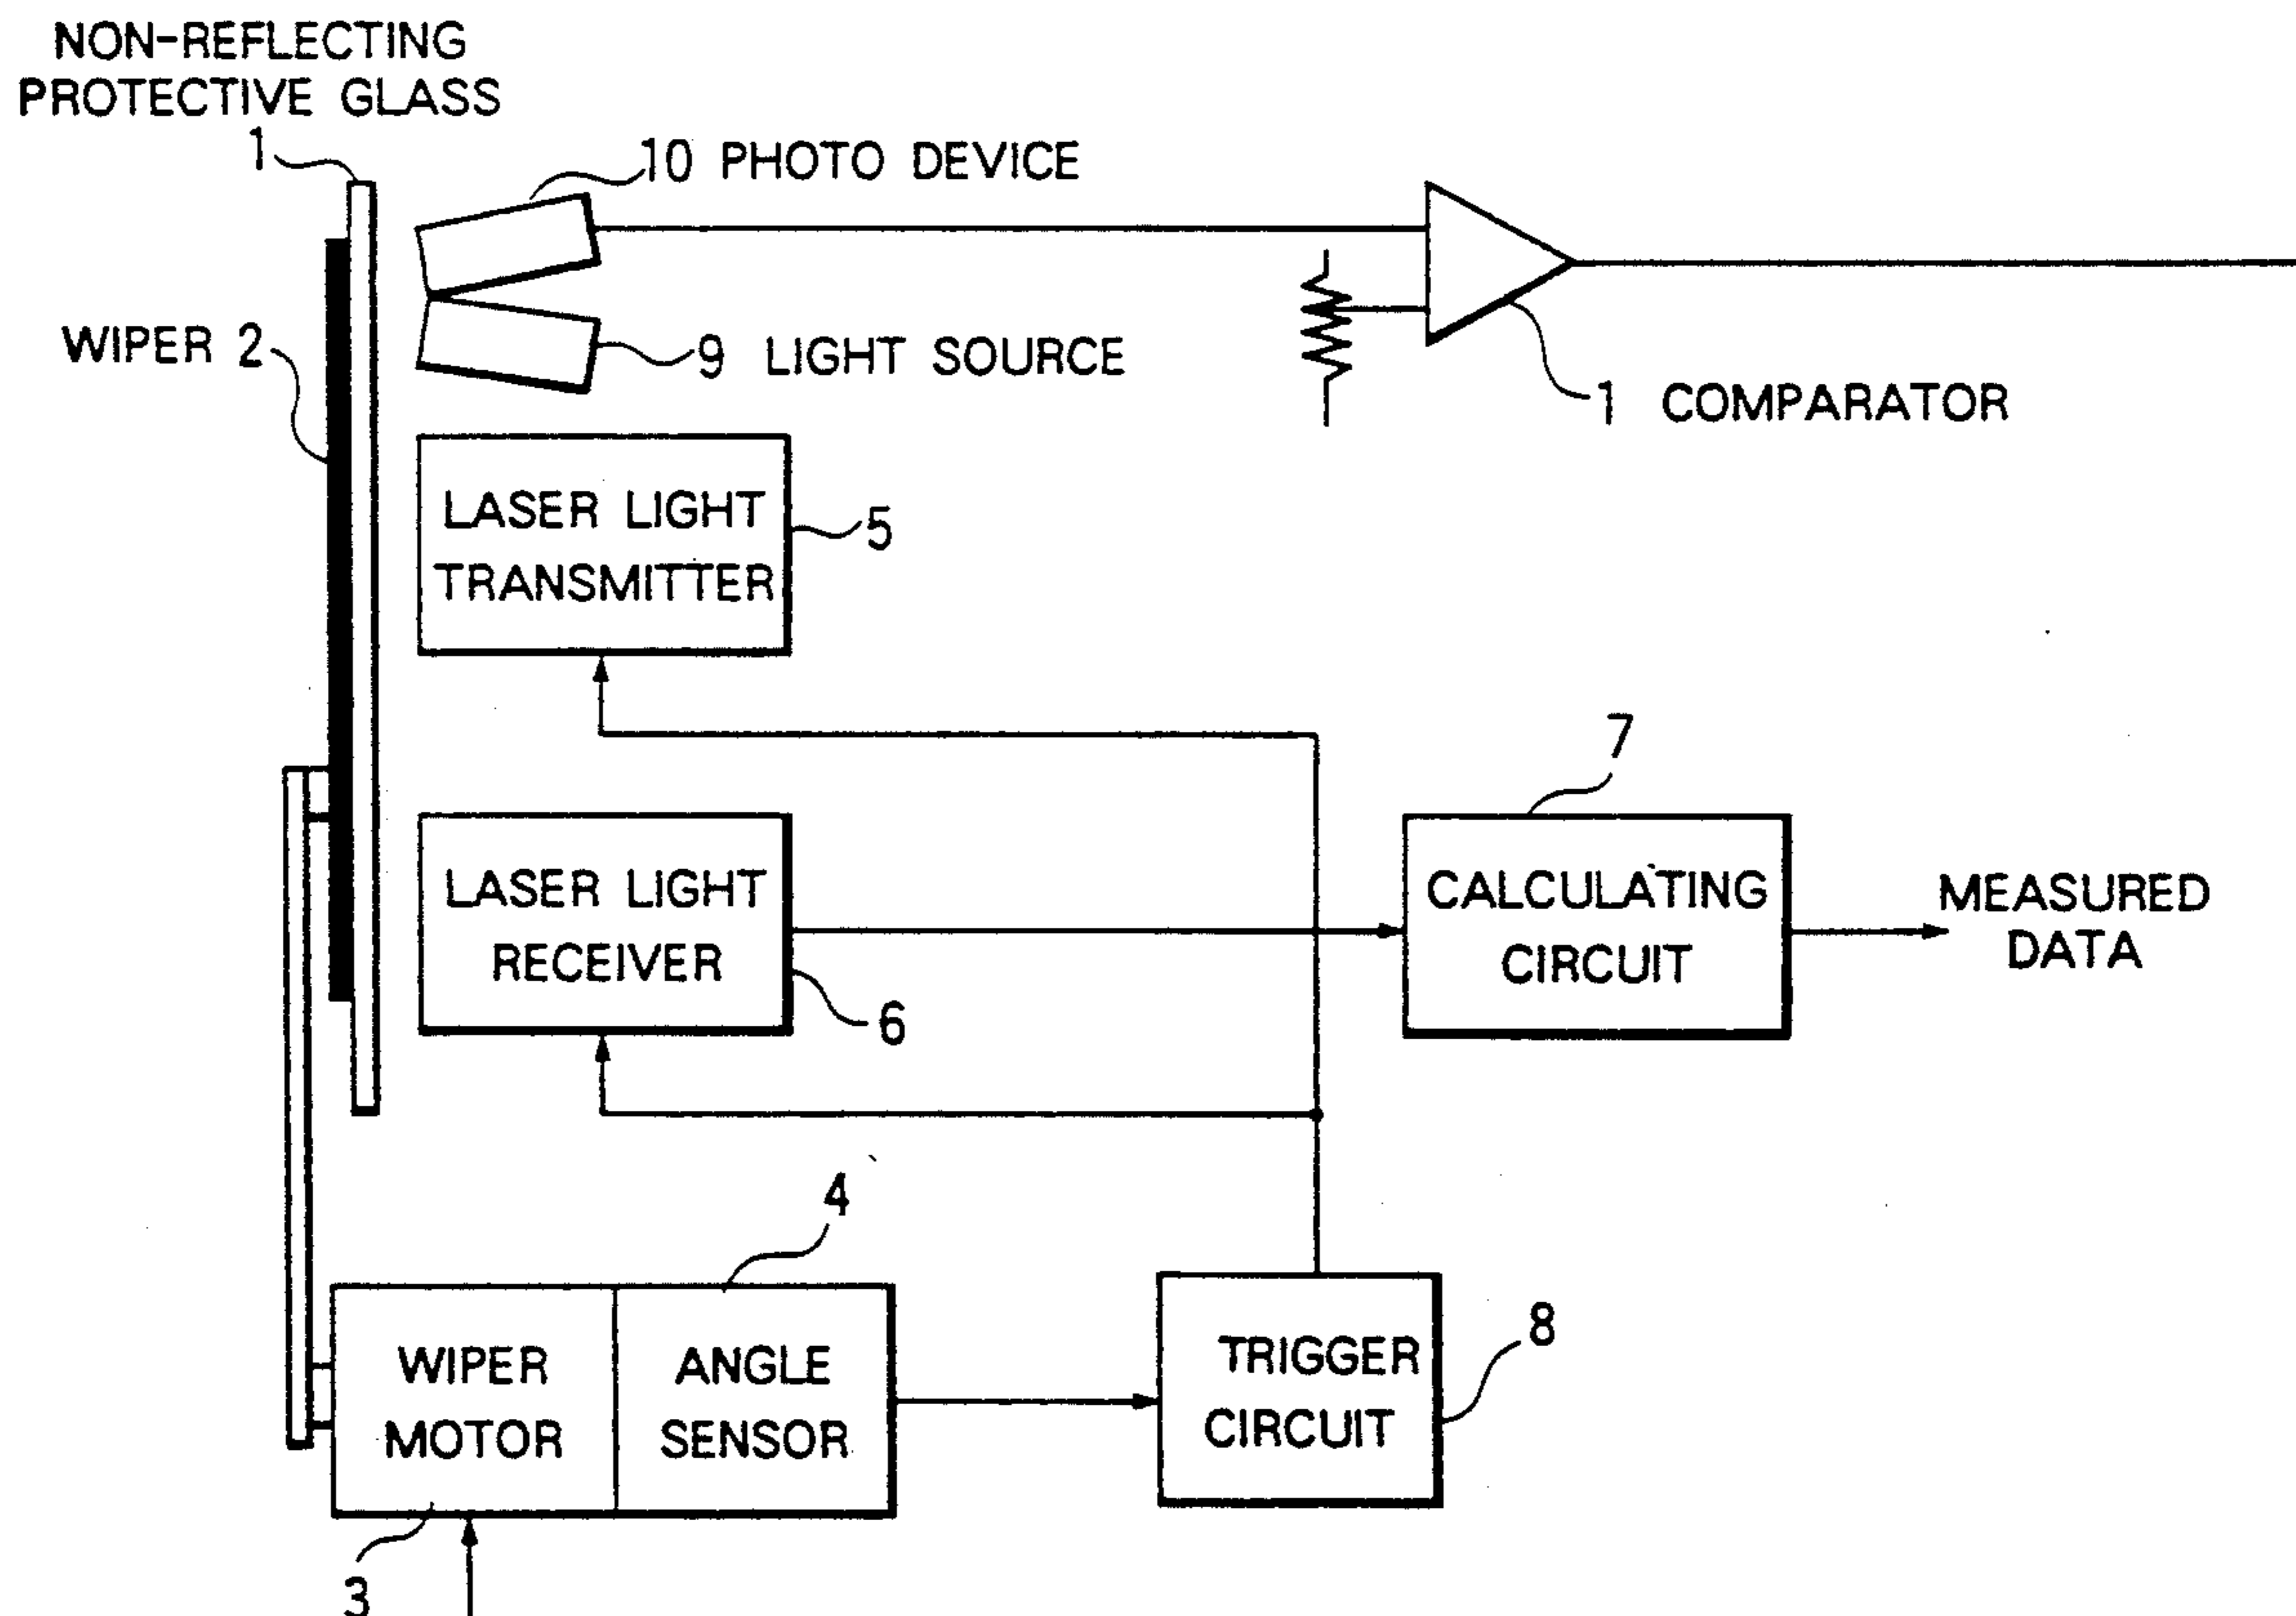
NON-REFLECTING PROTECTIVE GLASS

1

10 PHOTO DEVICE

WIPER 2

9 LIGHT SOURCE

1 COMPARATOR

LASER LIGHT TRANSMITTER

5

7

LASER LIGHT RECEIVER

CALCULATING CIRCUIT

MEASURED DATA

6

4

8

WIPER MOTOR

ANGLE SENSOR

TRIGGER CIRCUIT

3